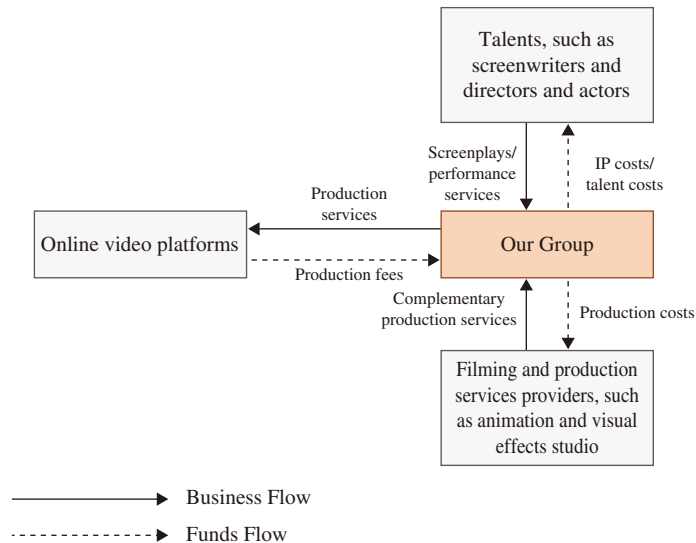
Talents, such as screenwriters and directors and actors

Screenplays/ performance services

IP costs/ talent costs

Production services

Online video platforms

Our Group

Production fees

Complementary production services

Production costs

Filming and production services providers, such as animation and visual effects studio

Business Flow

Funds Flow